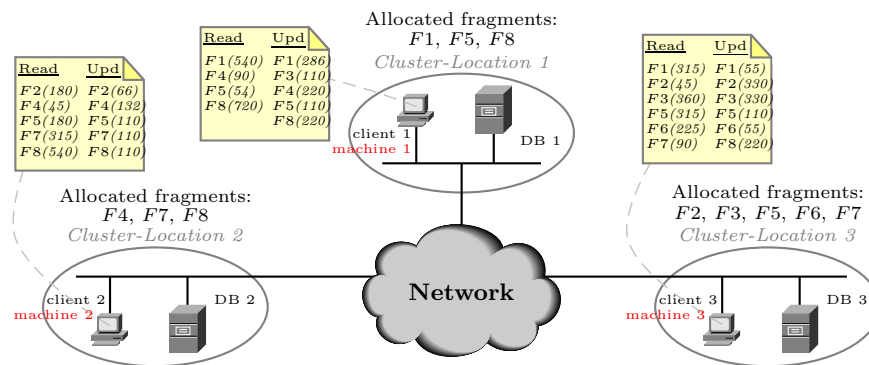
Allocated fragments:
$F1$, $F5$, $F8$
Cluster-Location 1

| Read | Upd |
|---|---|
| $F1$(540) | $F1$(286) |
| $F4$(90) | $F3$(110) |
| $F5$(54) | $F4$(220) |
| $F8$(720) | $F5$(110) |
| | $F8$(220) |

client 1
machine 1
DB 1

| Read | Upd |
|---|---|
| $F2$(180) | $F2$(66) |
| $F4$(45) | $F4$(132) |
| $F5$(180) | $F5$(110) |
| $F7$(315) | $F7$(110) |
| $F8$(540) | $F8$(110) |

Allocated fragments:
$F4$, $F7$, $F8$
Cluster-Location 2

client 2
machine 2
DB 2

Network

| Read | Upd |
|---|---|
| $F1$(315) | $F1$(55) |
| $F2$(45) | $F2$(330) |
| $F3$(360) | $F3$(330) |
| $F5$(315) | $F5$(110) |
| $F6$(225) | $F6$(55) |
| $F7$(90) | $F8$(220) |

Allocated fragments:
$F2$, $F3$, $F5$, $F6$, $F7$
Cluster-Location 3

client 3
machine 3
DB 3